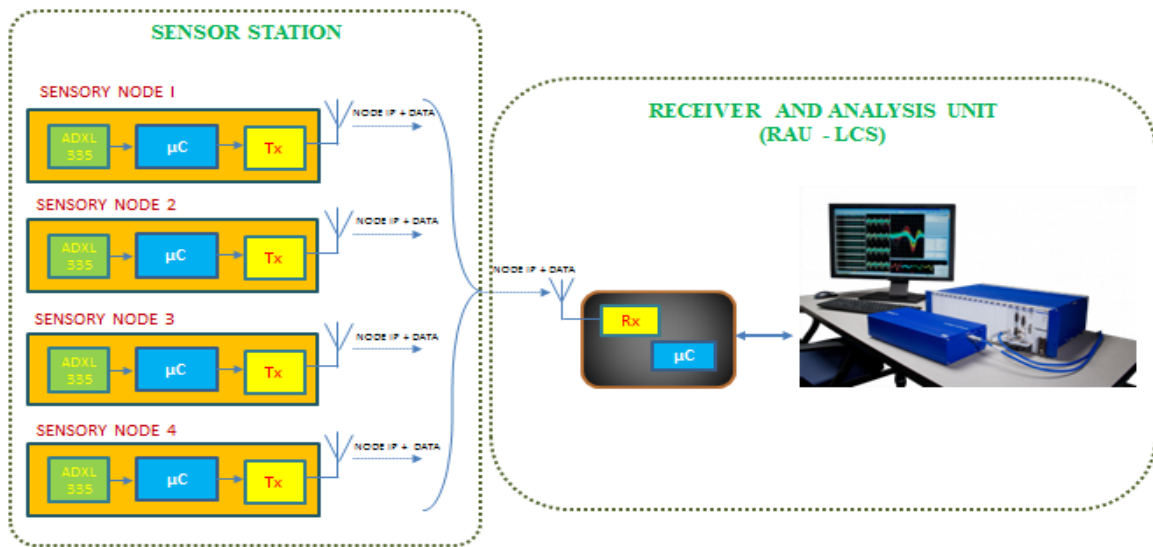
SENSOR STATION

SENSORY NODE 1

ADXL 335

μC

Tx

NODE IP + DATA

SENSORY NODE 2

ADXL 335

μC

Tx

NODE IP + DATA

SENSORY NODE 3

ADXL 335

μC

Tx

NODE IP + DATA

SENSORY NODE 4

ADXL 335

μC

Tx

NODE IP + DATA

RECEIVER AND ANALYSIS UNIT
(RAU - LCS)

NODE IP + DATA

Rx

μC